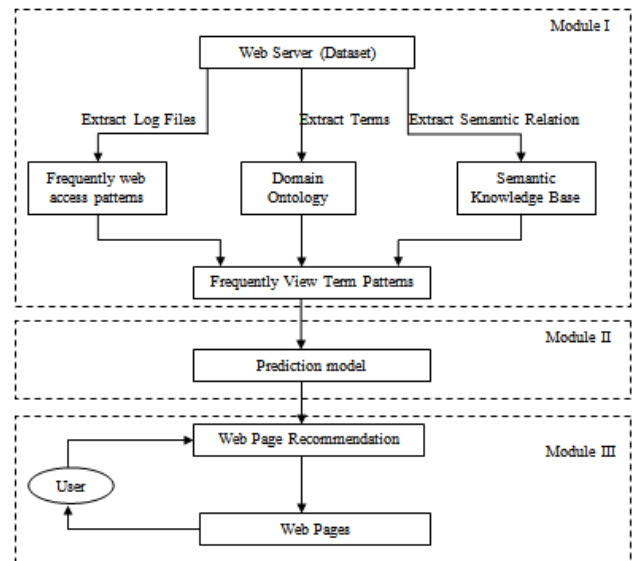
Module I

Web Server (Dataset)

Extract Log Files

Extract Terms

Extract Semantic Relation

Frequently web access patterns

Domain Ontology

Semantic Knowledge Base

Frequently View Term Patterns

Module II

Prediction model

Web Page Recommendation

Module III

User

Web Pages